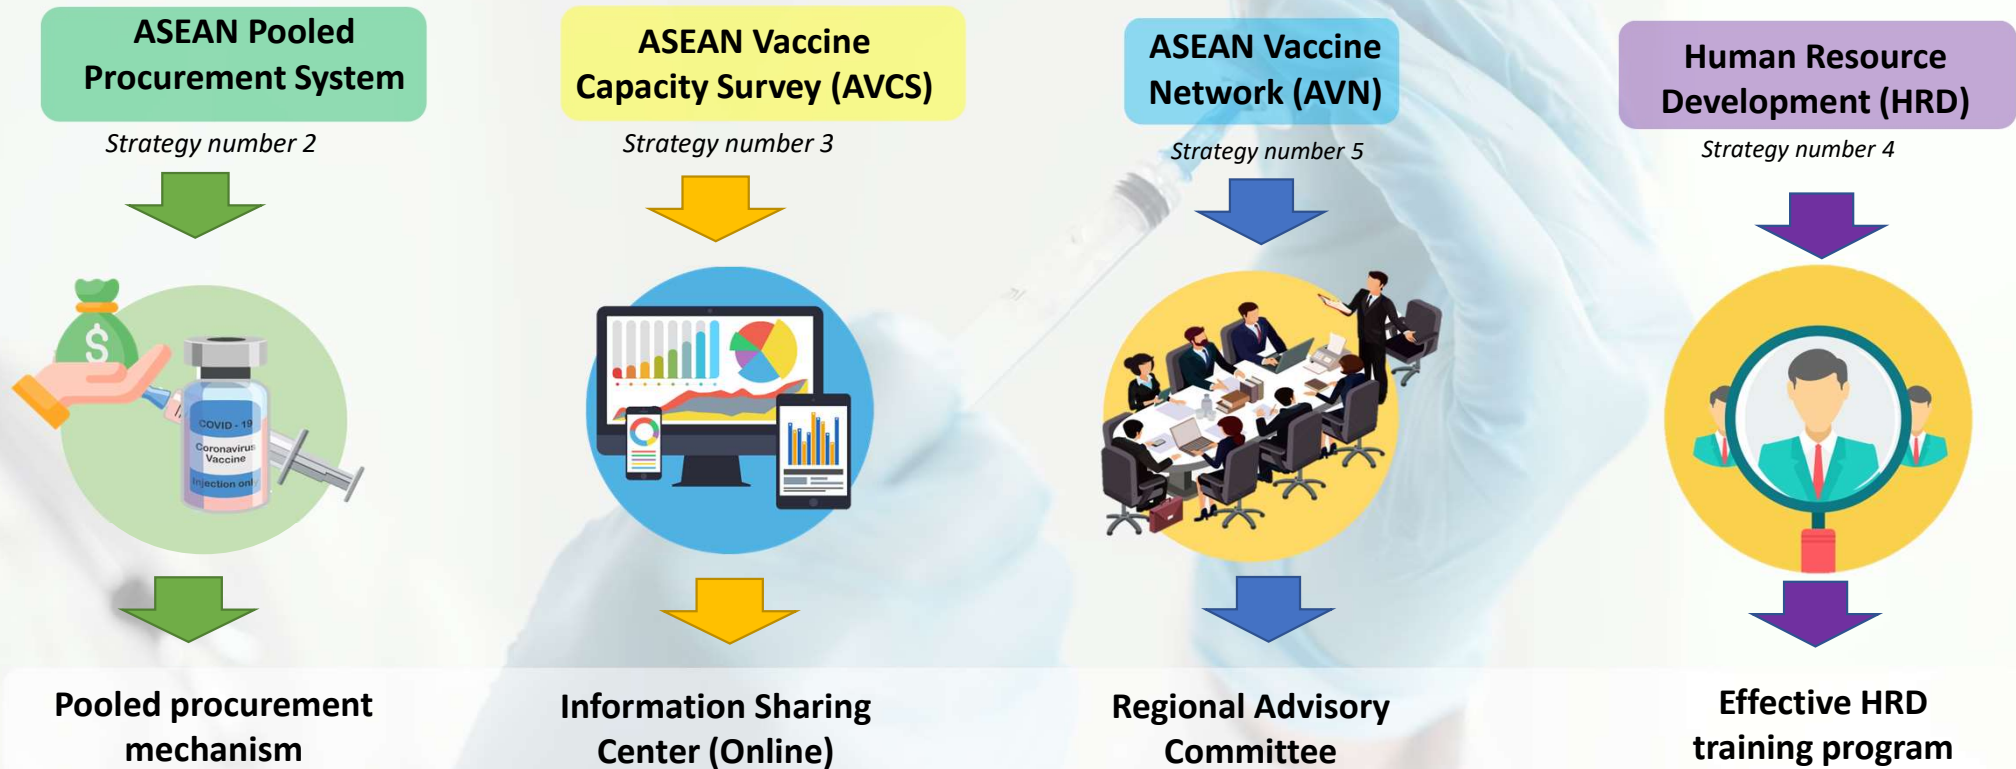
ASEAN Pooled Procurement System

Strategy number 2

COVID - 19
Coronavirus Vaccine
Injection only

Pooled procurement mechanism

ASEAN Vaccine Capacity Survey (AVCS)

Strategy number 3

Information Sharing Center (Online)

ASEAN Vaccine Network (AVN)

Strategy number 5

Regional Advisory Committee

Human Resource Development (HRD)

Strategy number 4

Effective HRD training program